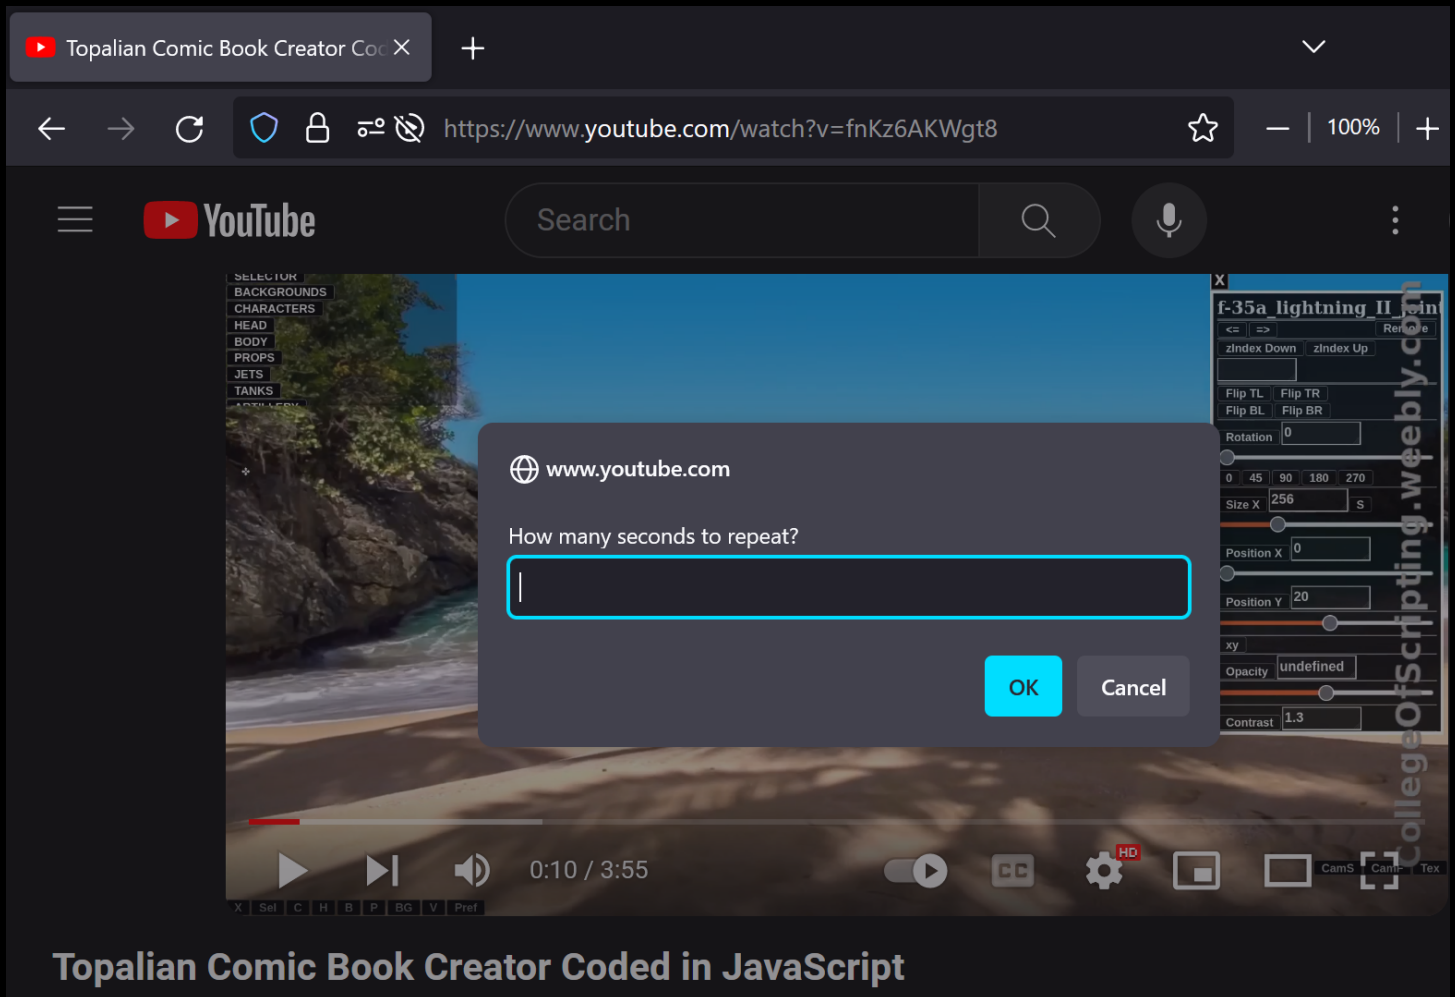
Topalian Comic Book Creator Coc

https://www.youtube.com/watch?v=fnKz6AKWgt8

100%

YouTube

Search

SELECTOR
BACKGROUNDS
CHARACTERS
HEAD
BODY
PROPS
JETS
TANKS

X

f-35a_lightning_II_joint

<= =>

Remove

zIndex Down zIndex Up

Flip TL Flip TR
Flip BL Flip BR

Rotation 0

0 45 90 180 270

Size X 256 S

Position X 0

Position Y 20

xy

Opacity undefined

Contrast 1.3

CollegeOfScripting.weebly.com

www.youtube.com

How many seconds to repeat?

OK Cancel

0:10 / 3:55

HD

CamS CamF Tex

X Sel C H B P BG V Pref

Topalian Comic Book Creator Coded in JavaScript